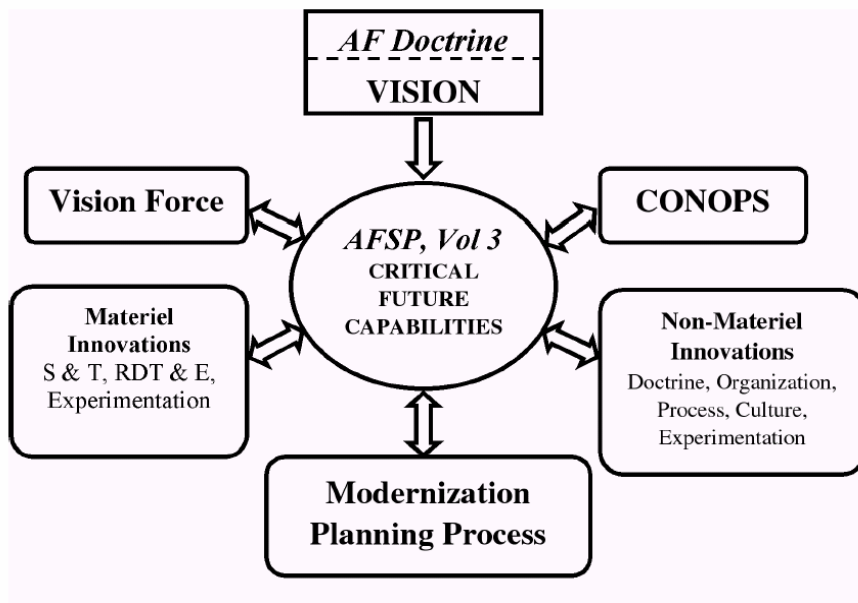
AF Doctrine

VISION

Vision Force

CONOPS

AFSP, Vol 3
CRITICAL FUTURE CAPABILITIES

Materiel Innovations
S & T, RDT & E, Experimentation

Non-Materiel Innovations
Doctrine, Organization, Process, Culture, Experimentation

Modernization Planning Process